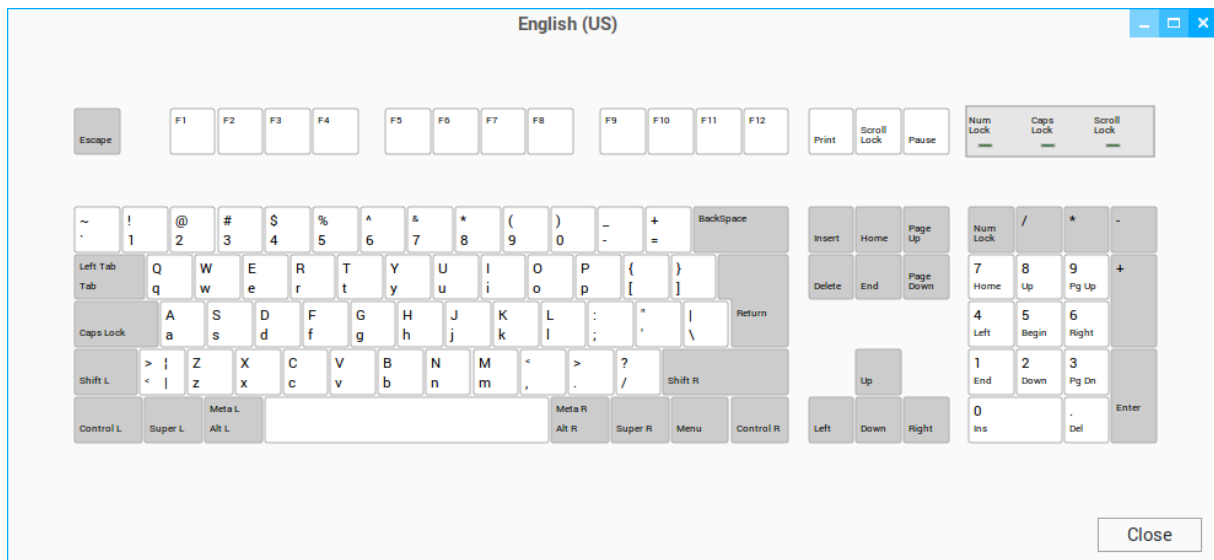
English (US)

Escape F1 F2 F3 F4 F5 F6 F7 F8 F9 F10 F11 F12 Print Scroll Lock Pause Num Lock Caps Lock Scroll Lock

~ ` ! 1 @ 2 # 3 $ 4 % 5 ^ 6 & 7 * 8 ( 9 ) 0 _ - + = BackSpace Insert Home Page Up Num Lock / * -

Left Tab Tab Q q W w E e R r T t Y y U u I i O o P p { [ } ] Delete End Page Down 7 Home 8 Up 9 Pg Up +

Caps Lock A a S s D d F f G g H h J j K k L l : ; " ' | \ Return 4 Left 5 Begin 6 Right

Shift L > < ¦ | Z z X x C c V v B b N n M m < , > . ? / Shift R Up 1 End 2 Down 3 Pg Dn

Control L Super L Meta L Alt L Meta R Alt R Super R Menu Control R Left Down Right 0 Ins . Del Enter

Close